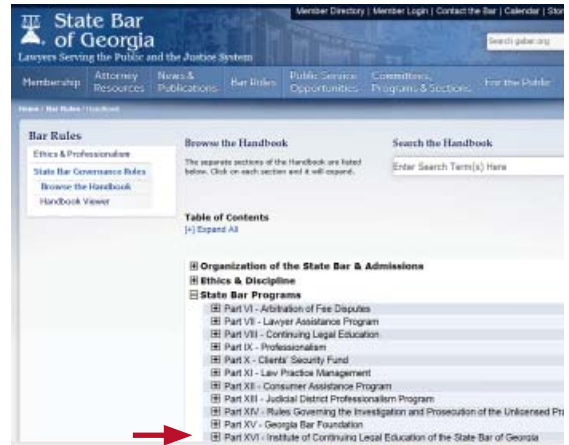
Member Directory | Member Login | Contact the Bar | Calendar | Stor

State Bar of Georgia
Lawyers Serving the Public and the Justice System

Search gabar.org

Membership
Attorney Resources
News & Publications
Bar Rules
Public Service Opportunities
Committees, Programs & Sections
For the Public

Home / Bar Rules / Handbook

Bar Rules
Ethics & Professionalism
State Bar Governance Rules
Browse the Handbook
Handbook Viewer

Browse the Handbook
The separate sections of the Handbook are listed below. Click on each section and it will expand.

Search the Handbook
Enter Search Term(s) Here

Table of Contents
[+] Expand All

⊞ Organization of the State Bar & Admissions
⊞ Ethics & Discipline
⊟ State Bar Programs
⊞ Part VI - Arbitration of Fee Disputes
⊞ Part VII - Lawyer Assistance Program
⊞ Part VIII - Continuing Legal Education
⊞ Part IX - Professionalism
⊞ Part X - Clients' Security Fund
⊞ Part XI - Law Practice Management
⊞ Part XII - Consumer Assistance Program
⊞ Part XIII - Judicial District Professionalism Program
⊞ Part XIV - Rules Governing the Investigation and Prosecution of the Unlicensed Pr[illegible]
⊞ Part XV - Georgia Bar Foundation
⊞ Part XVI - Institute of Continuing Legal Education of the State Bar of Georgia